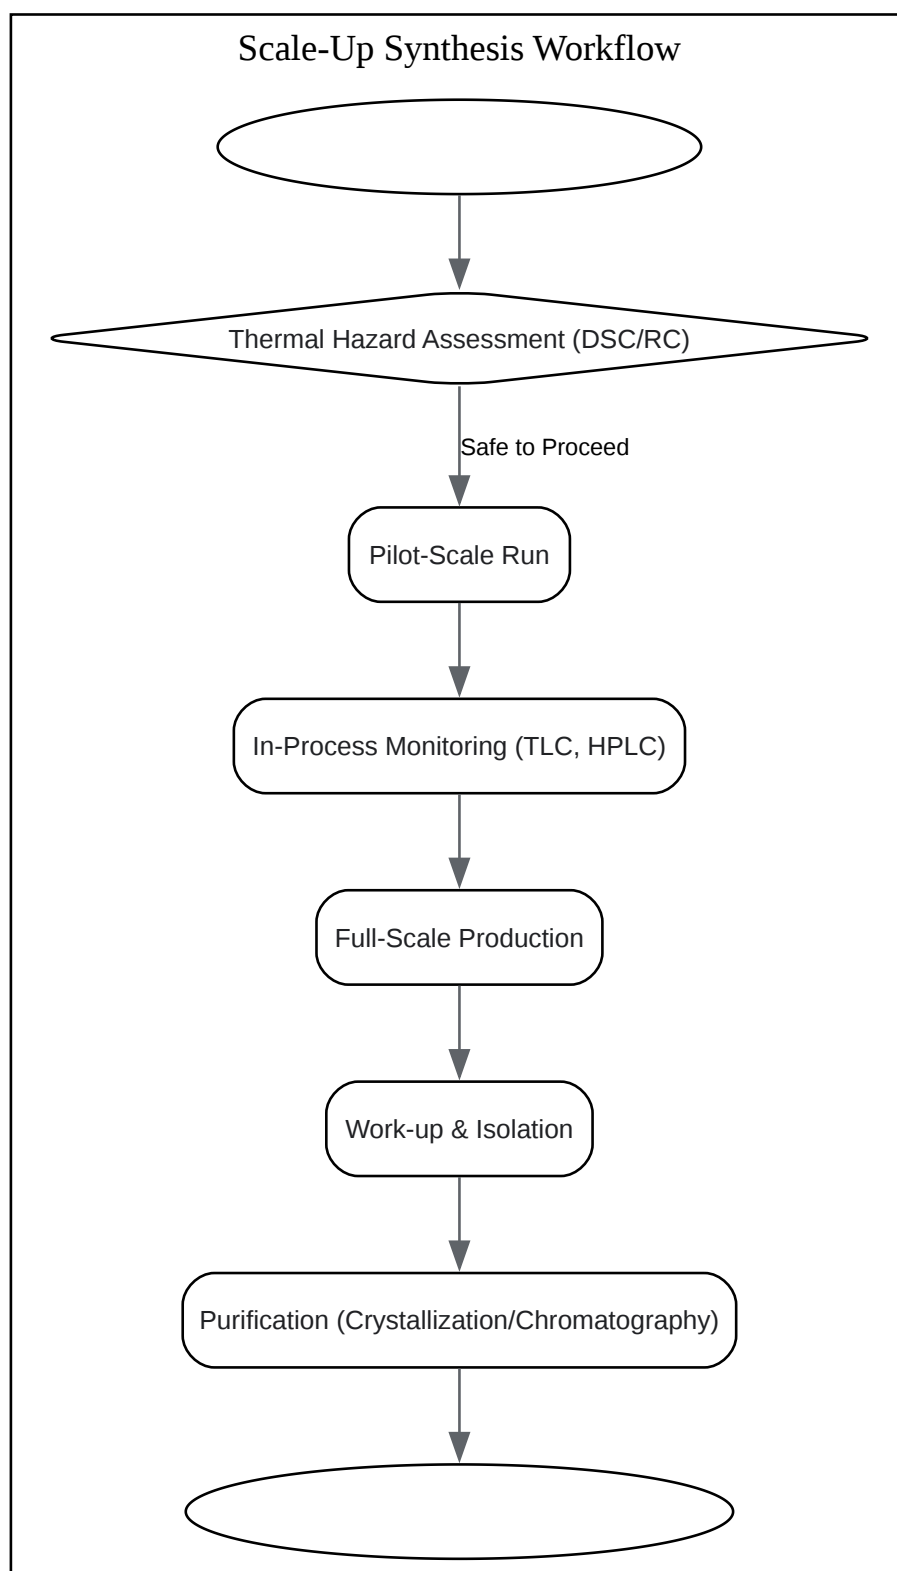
Scale-Up Synthesis Workflow

Thermal Hazard Assessment (DSC/RC)

Safe to Proceed

Pilot-Scale Run

In-Process Monitoring (TLC, HPLC)

Full-Scale Production

Work-up & Isolation

Purification (Crystallization/Chromatography)